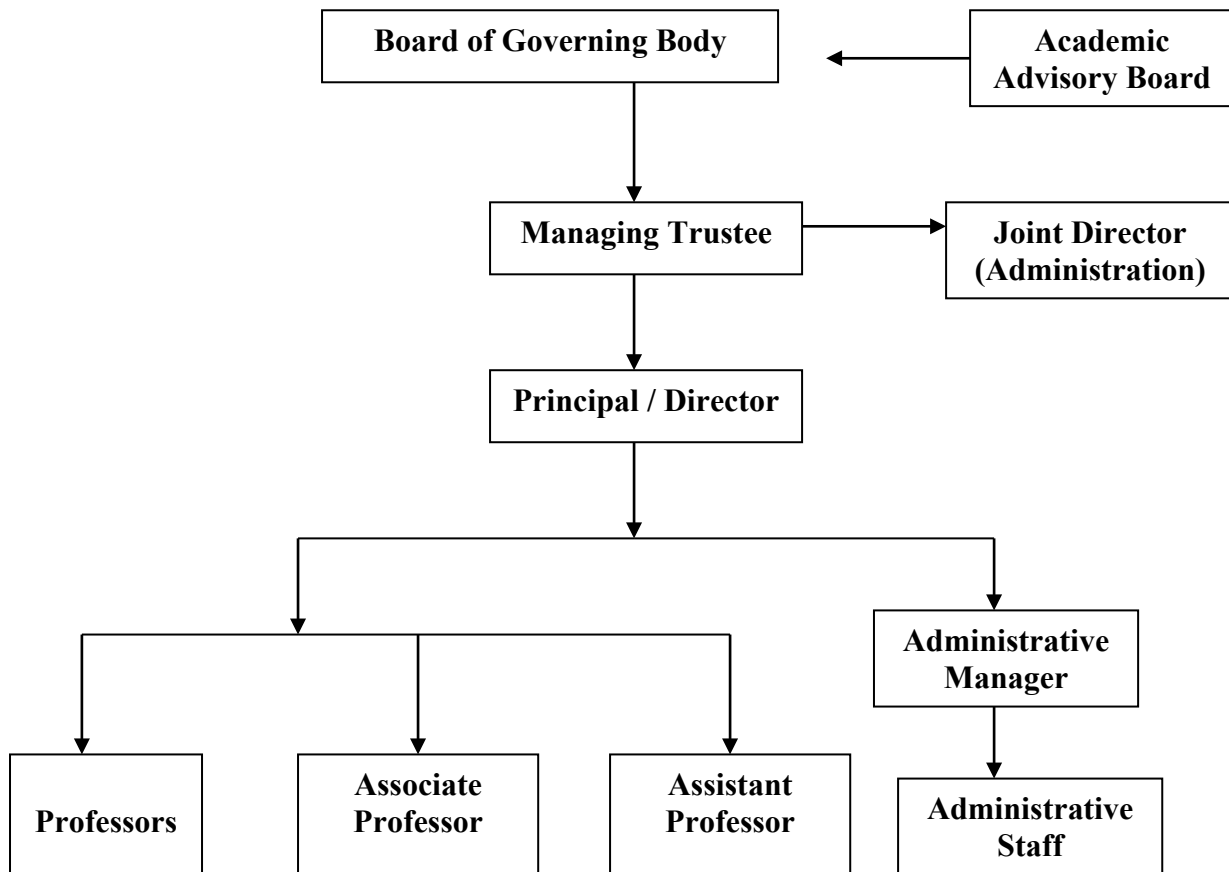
Board of Governing Body

Academic Advisory Board

Managing Trustee

Joint Director (Administration)

Principal / Director

Administrative Manager

Professors

Associate Professor

Assistant Professor

Administrative Staff